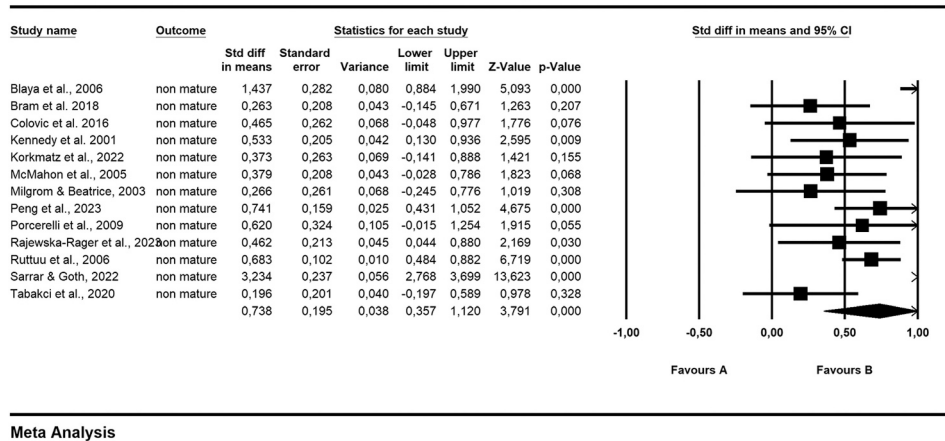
| Study name | Outcome | Std diff in means | Standard error | Variance | Lower limit | Upper limit | Z-Value | p-Value |
|---|---|---|---|---|---|---|---|---|
| Blaya et al., 2006 | non mature | 1,437 | 0,282 | 0,080 | 0,884 | 1,990 | 5,093 | 0,000 |
| Bram et al. 2018 | non mature | 0,263 | 0,208 | 0,043 | -0,145 | 0,671 | 1,263 | 0,207 |
| Colovic et al. 2016 | non mature | 0,465 | 0,262 | 0,068 | -0,048 | 0,977 | 1,776 | 0,076 |
| Kennedy et al. 2001 | non mature | 0,533 | 0,205 | 0,042 | 0,130 | 0,936 | 2,595 | 0,009 |
| Korkmatz et al., 2022 | non mature | 0,373 | 0,263 | 0,069 | -0,141 | 0,888 | 1,421 | 0,155 |
| McMahon et al., 2005 | non mature | 0,379 | 0,208 | 0,043 | -0,028 | 0,786 | 1,823 | 0,068 |
| Milgrom & Beatrice, 2003 | non mature | 0,266 | 0,261 | 0,068 | -0,245 | 0,776 | 1,019 | 0,308 |
| Peng et al., 2023 | non mature | 0,741 | 0,159 | 0,025 | 0,431 | 1,052 | 4,675 | 0,000 |
| Porcerelli et al., 2009 | non mature | 0,620 | 0,324 | 0,105 | -0,015 | 1,254 | 1,915 | 0,055 |
| Rajewska-Rager et al., 2023 | non mature | 0,462 | 0,213 | 0,045 | 0,044 | 0,880 | 2,169 | 0,030 |
| Ruttuu et al., 2006 | non mature | 0,683 | 0,102 | 0,010 | 0,484 | 0,882 | 6,719 | 0,000 |
| Sarrar & Goth, 2022 | non mature | 3,234 | 0,237 | 0,056 | 2,768 | 3,699 | 13,623 | 0,000 |
| Tabakci et al., 2020 | non mature | 0,196 | 0,201 | 0,040 | -0,197 | 0,589 | 0,978 | 0,328 |
| | | 0,738 | 0,195 | 0,038 | 0,357 | 1,120 | 3,791 | 0,000 |

Statistics for each study

Std diff in means and 95% CI

-1,00 -0,50 0,00 0,50 1,00

Favours A Favours B

Meta Analysis